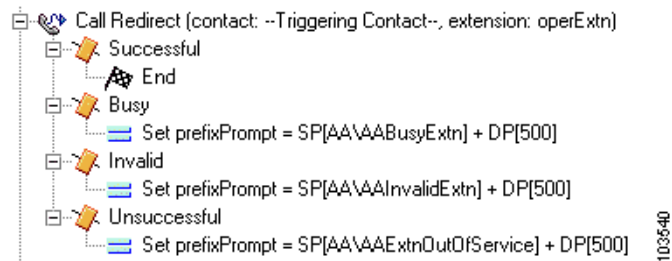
Call Redirect (contact: --Triggering Contact--, extension: operExtn)
Successful
End
Busy
Set prefixPrompt = SP[AA\AABusyExtn] + DP[500]
Invalid
Set prefixPrompt = SP[AA\AAInvalidExtn] + DP[500]
Unsuccessful
Set prefixPrompt = SP[AA\AAExtnOutOfService] + DP[500]

103540